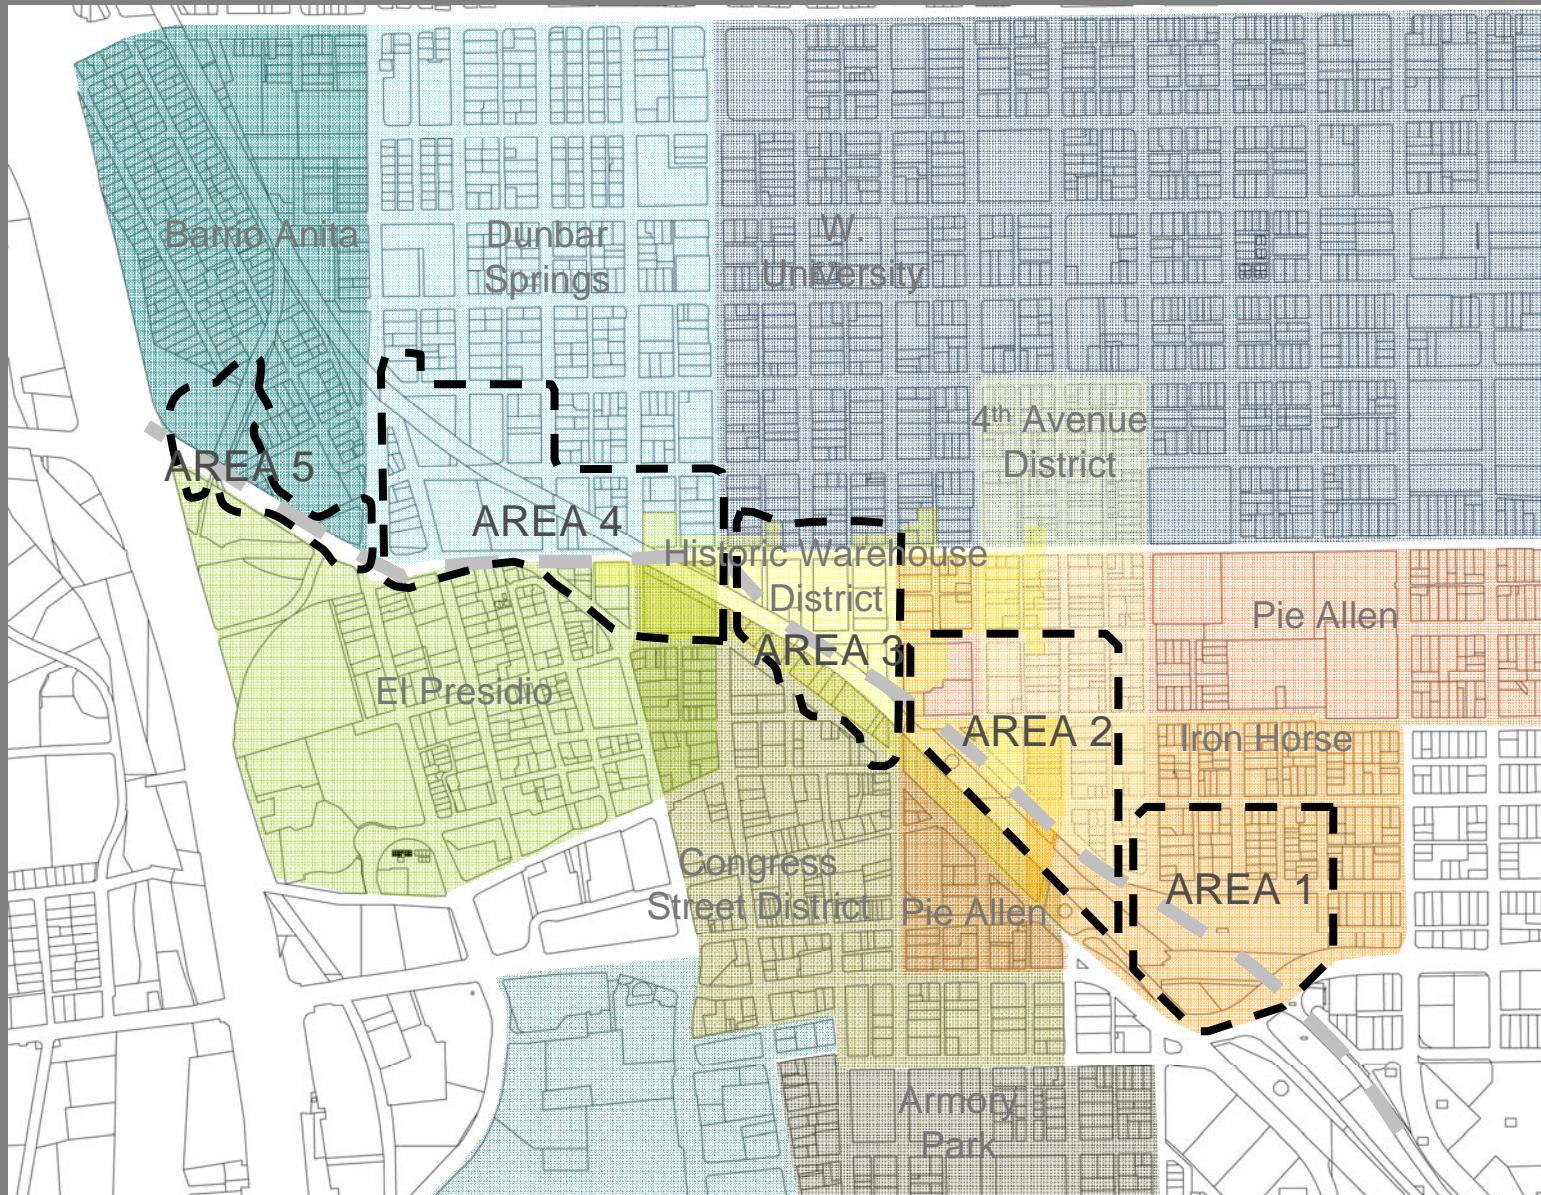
Barrio Anita

Dunbar Springs

W. University

4$^{th}$ Avenue District

AREA 5

AREA 4

Historic Warehouse District

Pie Allen

AREA 3

El Presidio

AREA 2

Iron Horse

AREA 1

Congress Street District

Pie Allen

Armory Park